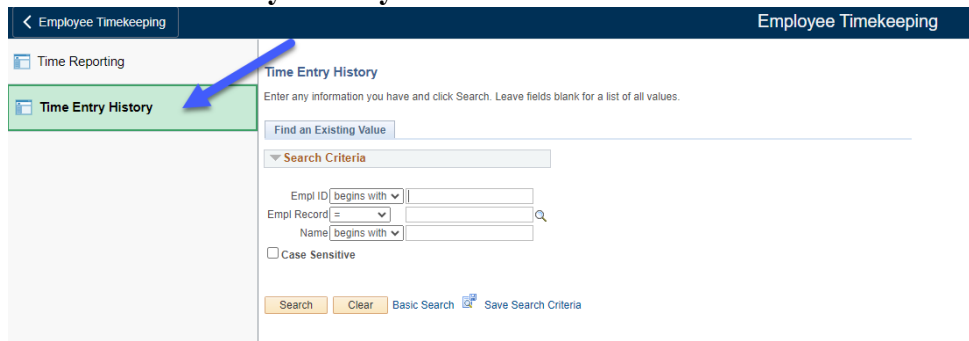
Employee Timekeeping

Employee Timekeeping

Time Reporting

Time Entry History

Time Entry History

Enter any information you have and click Search. Leave fields blank for a list of all values.

Find an Existing Value

Search Criteria

Empl ID begins with

Empl Record =

Name begins with

Case Sensitive

Search Clear Basic Search Save Search Criteria